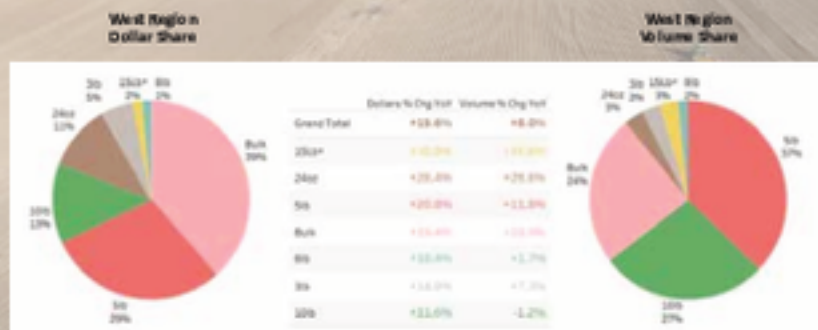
West Region
Dollar Share

3lb
5%

15ct+
2%

8lb
2%

24oz
11%

Bulk
39%

10lb
13%

5lb
29%

| | Dollars % Chg YoY | Volume % Chg YoY |
|---|---|---|
| Grand Total | +18.6% | +8.0% |
| 15ct+ | +40.0% | +49.6% |
| 24oz | +28.4% | +29.6% |
| 5lb | +20.8% | +11.8% |
| Bulk | +13.4% | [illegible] |
| 8lb | +10.4% | +1.7% |
| 3lb | +14.0% | +7.3% |
| 10lb | +11.0% | -1.2% |

West Region
Volume Share

24oz
3%

3lb
3%

15ct+
3%

8lb
2%

Bulk
24%

5lb
37%

10lb
27%